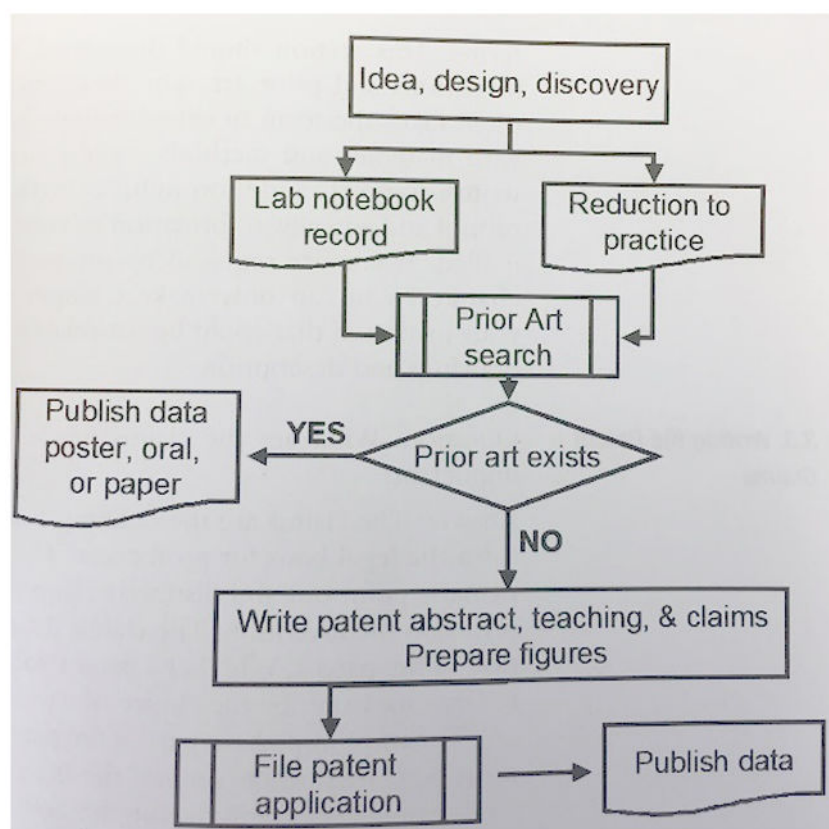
Idea, design, discovery

Lab notebook record

Reduction to practice

Prior Art search

Publish data poster, oral, or paper

YES

Prior art exists

NO

Write patent abstract, teaching, & claims
Prepare figures

File patent application

Publish data